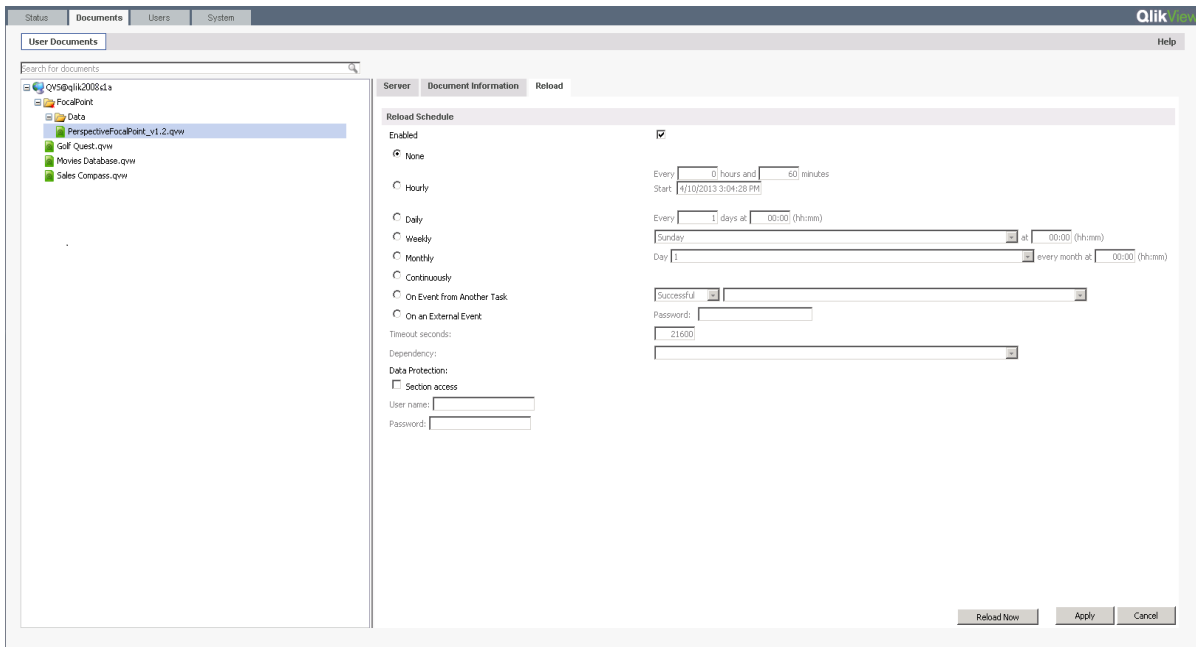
Status Documents Users System

QlikView

User Documents

Help

Search for documents

QVS@qlik2008s1a
FocalPoint
Data
PerspectiveFocalPoint_v1.2.qvw
Golf Quest.qvw
Movies Database.qvw
Sales Compass.qvw

Server Document Information Reload

Reload Schedule

Enabled

None

Every 0 hours and 60 minutes
Start 4/10/2013 3:04:28 PM

Hourly

Daily
Every 1 days at 00:00 (hh:mm)

Weekly
Sunday at 00:00 (hh:mm)

Monthly
Day 1 every month at 00:00 (hh:mm)

Continuously

On Event from Another Task
Successful

On an External Event
Password:

Timeout seconds:
21600

Dependency:

Data Protection:

Section access

User name:

Password:

Reload Now Apply Cancel